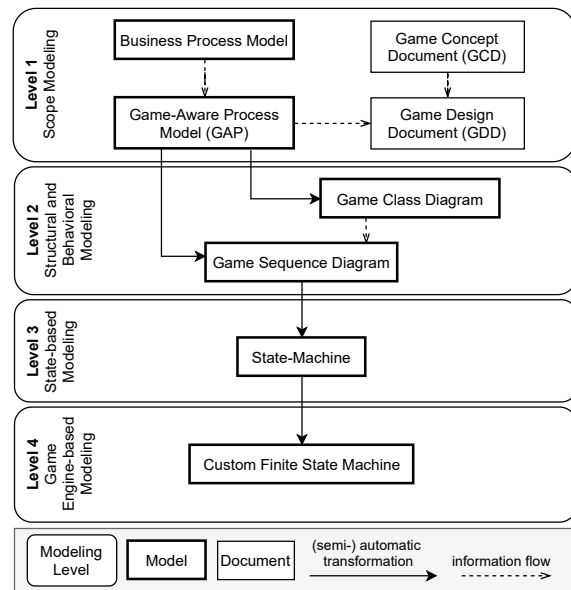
Level 1
Scope Modeling

Business Process Model

Game Concept Document (GCD)

Game-Aware Process Model (GAP)

Game Design Document (GDD)

Level 2
Structural and Behavioral Modeling

Game Class Diagram

Game Sequence Diagram

Level 3
State-based Modeling

State-Machine

Level 4
Game Engine-based Modeling

Custom Finite State Machine

Modeling Level

Model

Document

(semi-) automatic transformation

information flow